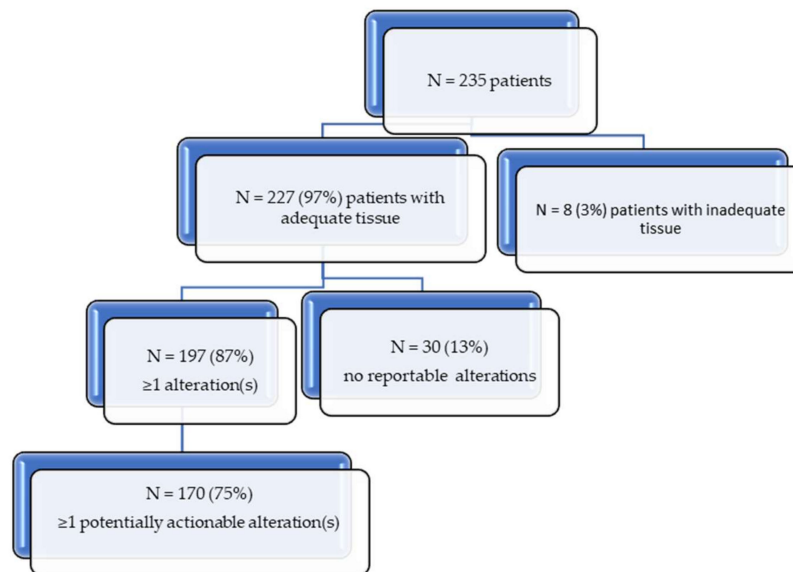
N = 235 patients

N = 227 (97%) patients with adequate tissue

N = 8 (3%) patients with inadequate tissue

N = 197 (87%)
≥1 alteration(s)

N = 30 (13%)
no reportable alterations

N = 170 (75%)
≥1 potentially actionable alteration(s)